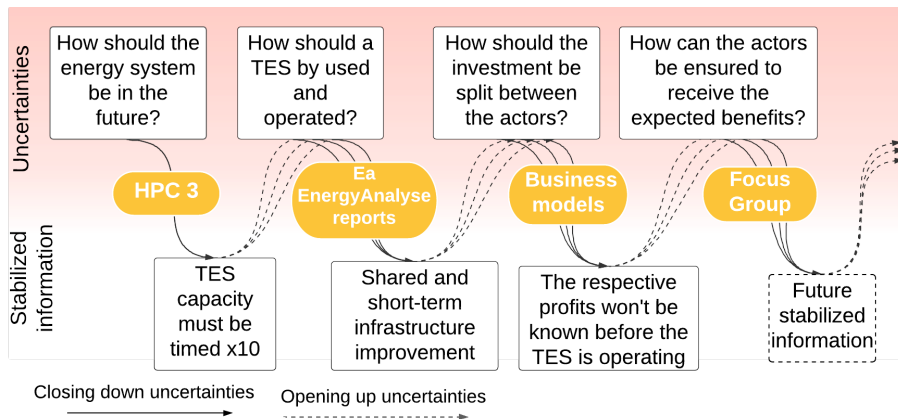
Uncertainties

How should the energy system be in the future?

How should a TES by used and operated?

How should the investment be split between the actors?

How can the actors be ensured to receive the expected benefits?

HPC 3

Ea EnergyAnalyse reports

Business models

Focus Group

Stabilized information

TES capacity must be timed x10

Shared and short-term infrastructure improvement

The respective profits won't be known before the TES is operating

Future stabilized information

Closing down uncertainties

Opening up uncertainties